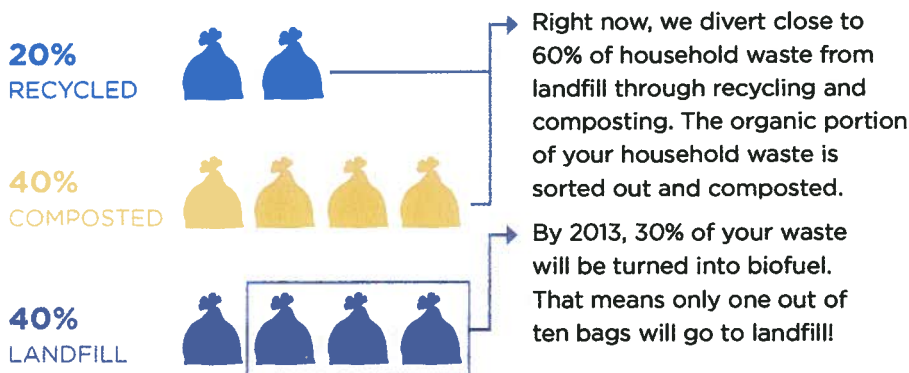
20%
RECYCLED

40%
COMPOSTED

40%
LANDFILL

Right now, we divert close to 60% of household waste from landfill through recycling and composting. The organic portion of your household waste is sorted out and composted.

By 2013, 30% of your waste will be turned into biofuel. That means only one out of ten bags will go to landfill!